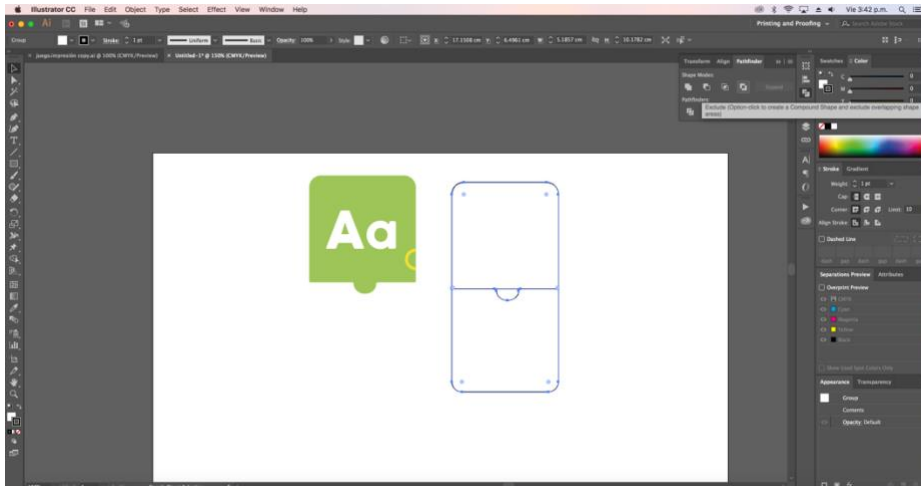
Illustrator CC File Edit Object Type Select Effect View Window Help

Vie 3:42 p.m.

Printing and Proofing

Group

Stroke 1 pt

Uniform

Basic

Opacity 100%

Style

X 17.1508 cm

Y 6.4961 cm

W 5.1857 cm

H 10.1782 cm

juego-impresión copy.ai @ 100% (CMYK/Preview)

Untitled-1* @ 150% (CMYK/Preview)

Transform Align Pathfinder

Shape Modes:

Expand

Pathfinders:

Exclude (Option-click to create a Compound Shape and exclude overlapping shape areas)

Swatches Color

C

M

0

0

Aa

Stroke Gradient

Weight 1 pt

Cap

Corner

Limit 10

Align Stroke

Dashed Line

dash gap dash gap dash gap

Separations Preview Attributes

Overprint Preview

CMYK

Cyan

Magenta

Yellow

Black

Show Used Spot Colors Only

Appearance Transparency

Group

Contents

Opacity: Default